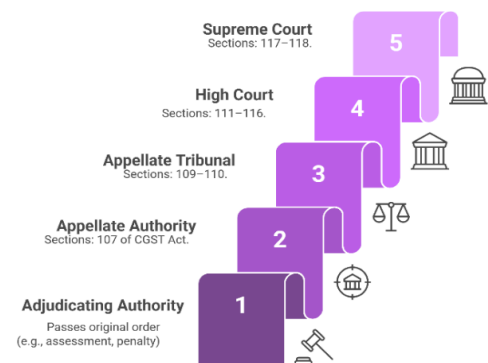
Supreme Court
Sections: 117–118.

5

High Court
Sections: 111–116.

4

Appellate Tribunal
Sections: 109–110.

3

Appellate Authority
Sections: 107 of CGST Act.

2

Adjudicating Authority
Passes original order (e.g., assessment, penalty)

1